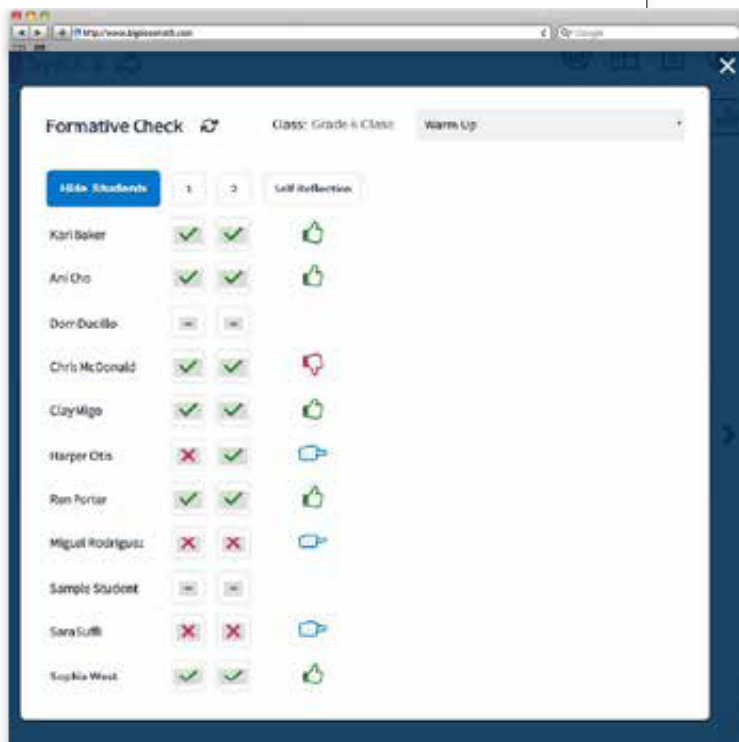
http://www.bigideasmath.com

Google

Formative Check

Class: Grade 6 Class

Warm Up

Hide Students

1

2

Self Reflection

Kari Baker

Ani Cho

Dom Ducillo

–

–

Chris McDonald

Clay Migo

Harper Otis

Ran Porter

Miguel Rodriguez

Sample Student

–

–

Sara Suffi

Sophia West